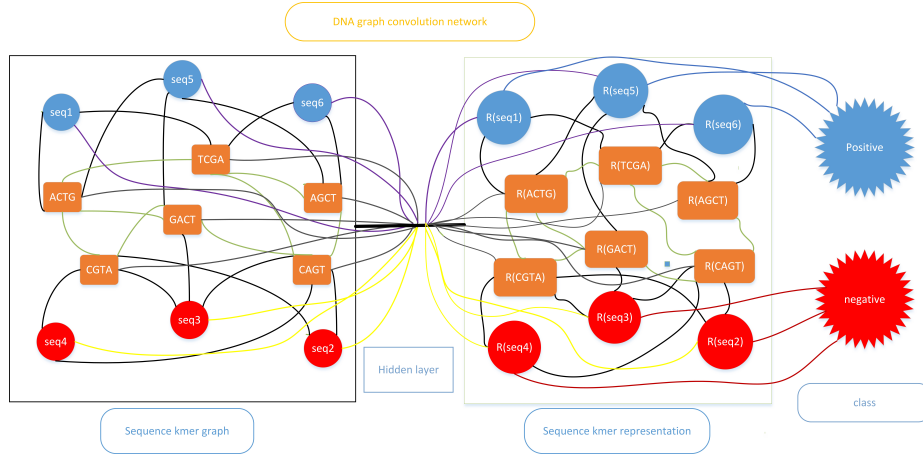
DNA graph convolution network

seq5
seq1
seq6
TCGA
ACTG
AGCT
GACT
CGTA
CAGT
seq3
seq4
seq2

Hidden layer

R(seq5)
R(seq1)
R(seq6)
R(TCGA)
R(ACTG)
R(AGCT)
R(GACT)
R(CAGT)
R(CGTA)
R(seq3)
R(seq4)
R(seq2)

Positive

negative

class

Sequence kmer graph

Sequence kmer representation